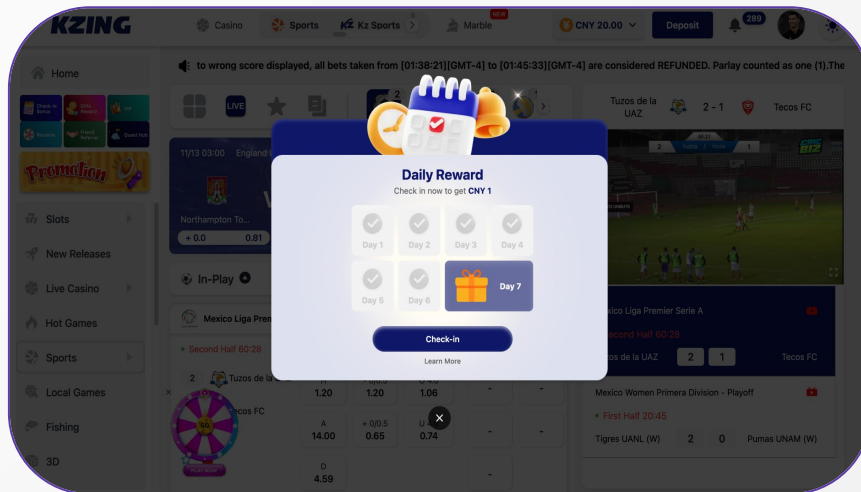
KZING Casino Sports Kz Sports Marble NEW CNY 20.00 Deposit 289

Home

to wrong score displayed, all bets taken from [01:38:21][GMT-4] to [01:45:33][GMT-4] are considered REFUNDED. Parlay counted as one (1).The

Promotion

Slots

New Releases

Live Casino

Hot Games

Sports

Local Games

Fishing

3D

LIVE

11/13 03:00 England

Northampton To...

+ 0.0 0.81

In-Play

Mexico Liga Prem

Second Half 60:28

2 Tuzos de la

Tecos FC

1.20 1.20 1.06

A 14.00 + 0/0.5 0.65 U 0.74

D 4.59

Tuzos de la UAZ 2 - 1 Tecos FC

Mexico Liga Premier Serie A

Second Half 60:28

Tuzos de la UAZ 2 1 Tecos FC

Mexico Women Primera Division - Playoff

First Half 20:45

Tigres UANL (W) 2 0 Pumas UNAM (W)

Daily Reward

Check in now to get CNY 1

Day 1 Day 2 Day 3 Day 4

Day 5 Day 6 Day 7

Check-in

Learn More